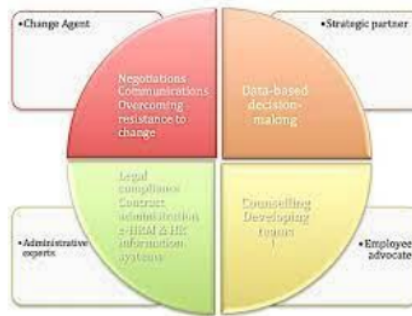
•Change Agent

•Strategic partner

Negotiations Communications Overcoming resistance to change

Data-based decision-making

Legal compliance Contract administration e-HRM & HR information systems

Counselling Developing teams

•Administrative experts

•Employee advocate